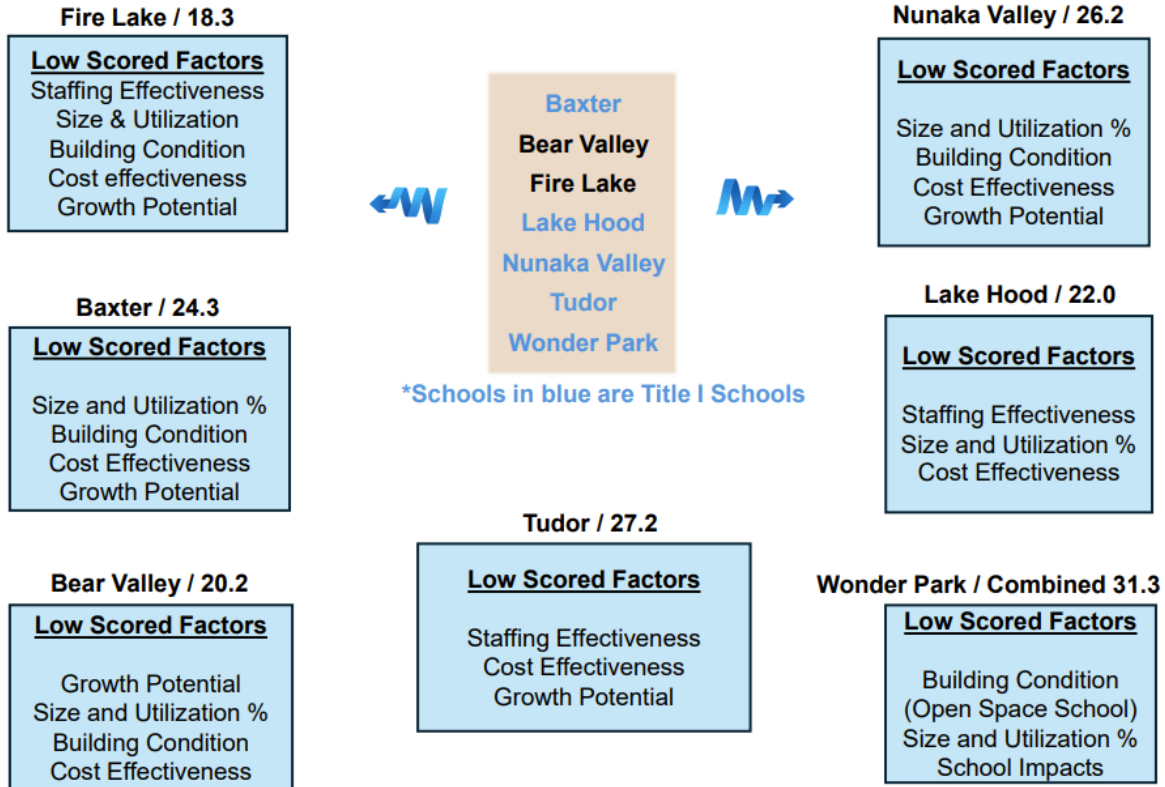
Fire Lake / 18.3

Low Scored Factors
Staffing Effectiveness
Size & Utilization
Building Condition
Cost effectiveness
Growth Potential

Baxter
Bear Valley
Fire Lake
Lake Hood
Nunaka Valley
Tudor
Wonder Park

*Schools in blue are Title I Schools

Nunaka Valley / 26.2

Low Scored Factors
Size and Utilization %
Building Condition
Cost Effectiveness
Growth Potential

Baxter / 24.3

Low Scored Factors
Size and Utilization %
Building Condition
Cost Effectiveness
Growth Potential

Lake Hood / 22.0

Low Scored Factors
Staffing Effectiveness
Size and Utilization %
Cost Effectiveness

Tudor / 27.2

Low Scored Factors
Staffing Effectiveness
Cost Effectiveness
Growth Potential

Bear Valley / 20.2

Low Scored Factors
Growth Potential
Size and Utilization %
Building Condition
Cost Effectiveness

Wonder Park / Combined 31.3

Low Scored Factors
Building Condition
(Open Space School)
Size and Utilization %
School Impacts